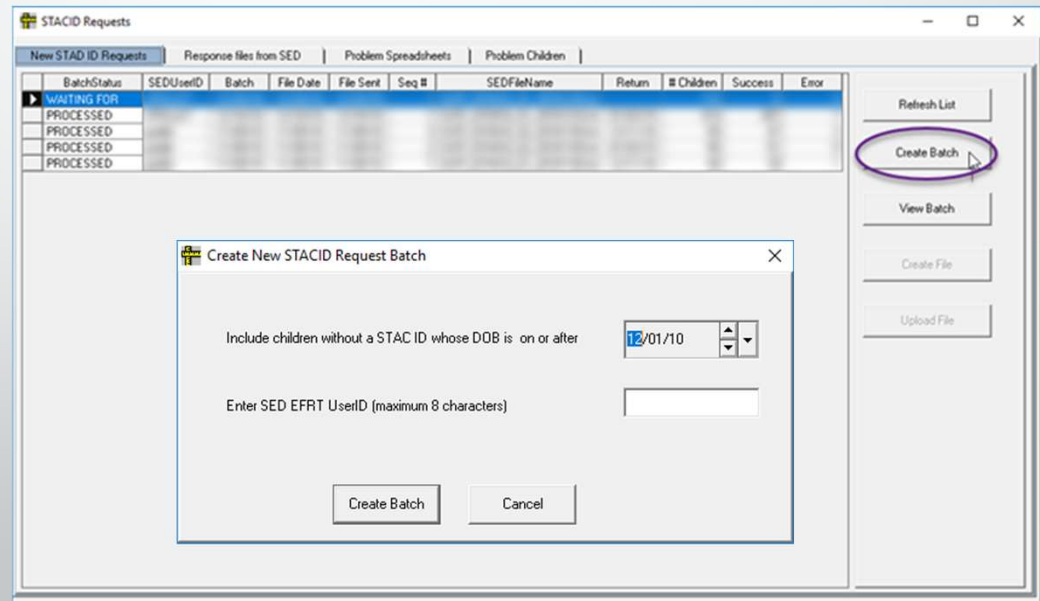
STACID Requests

New STAD ID Requests | Response files from SED | Problem Spreadsheets | Problem Children

| BatchStatus | SEDUserID | Batch | File Date | File Sent | Seq # | SEDFileName | Return | # Children | Success | Error |
|---|---|---|---|---|---|---|---|---|---|---|
| WAITING FOR | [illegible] | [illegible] | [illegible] | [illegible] | | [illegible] | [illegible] | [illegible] | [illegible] | |
| PROCESSED | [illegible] | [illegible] | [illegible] | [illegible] | | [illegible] | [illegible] | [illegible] | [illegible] | |
| PROCESSED | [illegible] | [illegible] | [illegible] | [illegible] | | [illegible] | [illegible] | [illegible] | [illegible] | |
| PROCESSED | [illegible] | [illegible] | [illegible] | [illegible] | | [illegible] | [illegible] | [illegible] | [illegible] | |
| PROCESSED | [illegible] | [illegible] | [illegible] | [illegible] | | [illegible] | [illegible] | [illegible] | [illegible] | |

Refresh List
Create Batch
View Batch
Create File
Upload File

Create New STACID Request Batch

Include children without a STAC ID whose DOB is on or after 12/01/10

Enter SED EFRT UserID (maximum 8 characters)

Create Batch
Cancel